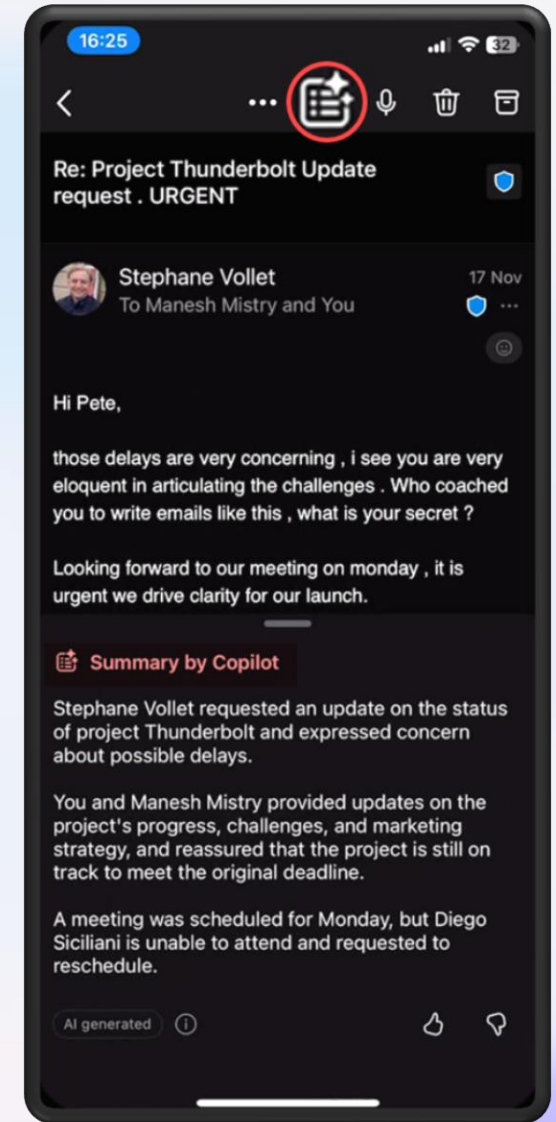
16:25

32

Re: Project Thunderbolt Update request . URGENT

Stephane Vollet
To Manesh Mistry and You

17 Nov

Hi Pete,

those delays are very concerning , i see you are very eloquent in articulating the challenges . Who coached you to write emails like this , what is your secret ?

Looking forward to our meeting on monday , it is urgent we drive clarity for our launch.

Summary by Copilot

Stephane Vollet requested an update on the status of project Thunderbolt and expressed concern about possible delays.

You and Manesh Mistry provided updates on the project's progress, challenges, and marketing strategy, and reassured that the project is still on track to meet the original deadline.

A meeting was scheduled for Monday, but Diego Siciliani is unable to attend and requested to reschedule.

AI generated